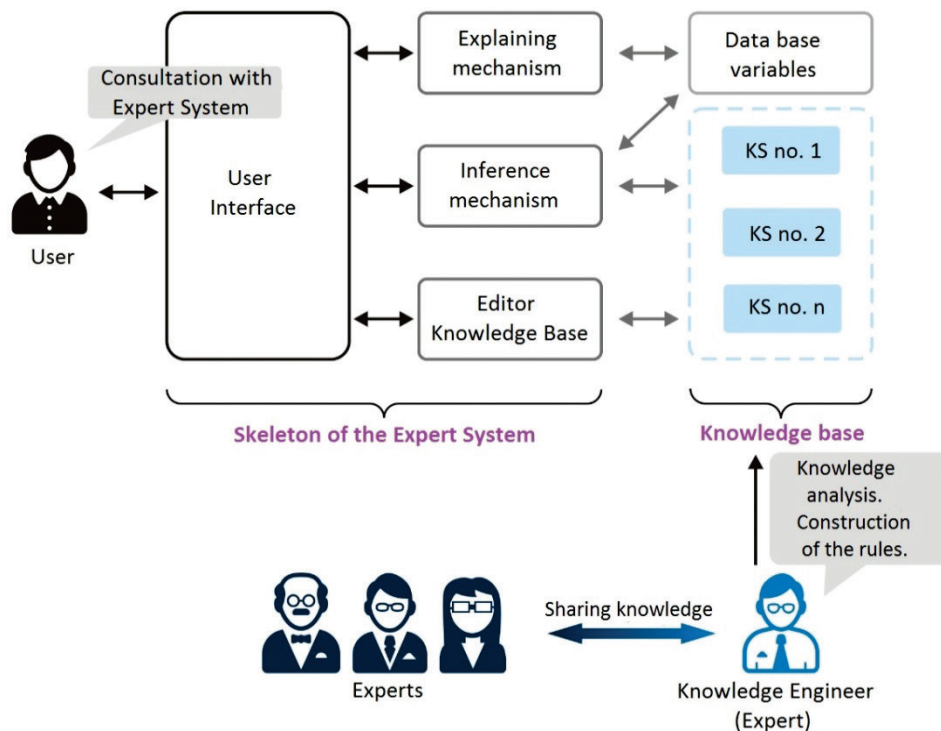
Consultation with Expert System

User

User Interface

Explaining mechanism

Inference mechanism

Editor Knowledge Base

Data base variables

KS no. 1

KS no. 2

KS no. n

Skeleton of the Expert System

Knowledge base

Knowledge analysis. Construction of the rules.

Sharing knowledge

Experts

Knowledge Engineer (Expert)